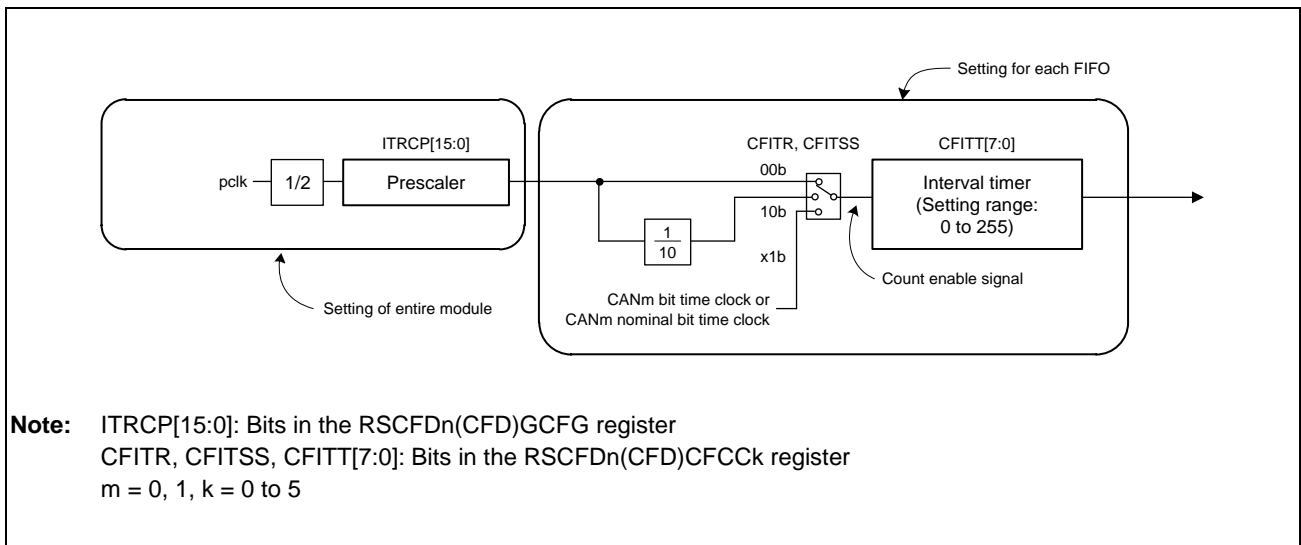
Setting for each FIFO

ITRCP[15:0]

pclk

1/2

Prescaler

CFITR, CFITSS

CFITT[7:0]

00b

Interval timer (Setting range: 0 to 255)

$\frac{1}{10}$

10b

x1b

Count enable signal

CANm bit time clock or CANm nominal bit time clock

Setting of entire module

**Note:** ITRCP[15:0]: Bits in the RSCFDn(CFD)GCFG register
CFITR, CFITSS, CFITT[7:0]: Bits in the RSCFDn(CFD)CFCCk register
m = 0, 1, k = 0 to 5